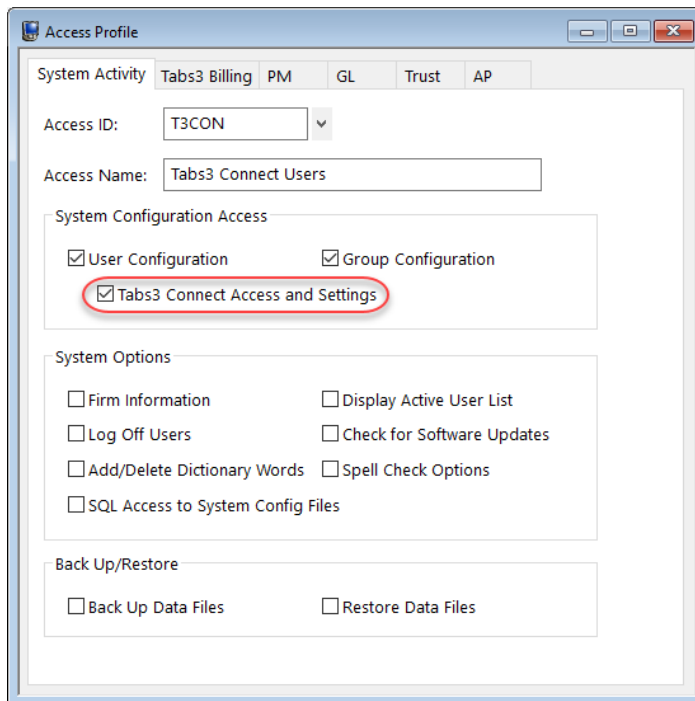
Access Profile

System Activity | Tabs3 Billing | PM | GL | Trust | AP

Access ID: T3CON

Access Name: Tabs3 Connect Users

System Configuration Access

☑ User Configuration ☑ Group Configuration

☑ Tabs3 Connect Access and Settings

System Options

☐ Firm Information ☐ Display Active User List

☐ Log Off Users ☐ Check for Software Updates

☐ Add/Delete Dictionary Words ☐ Spell Check Options

☐ SQL Access to System Config Files

Back Up/Restore

☐ Back Up Data Files ☐ Restore Data Files